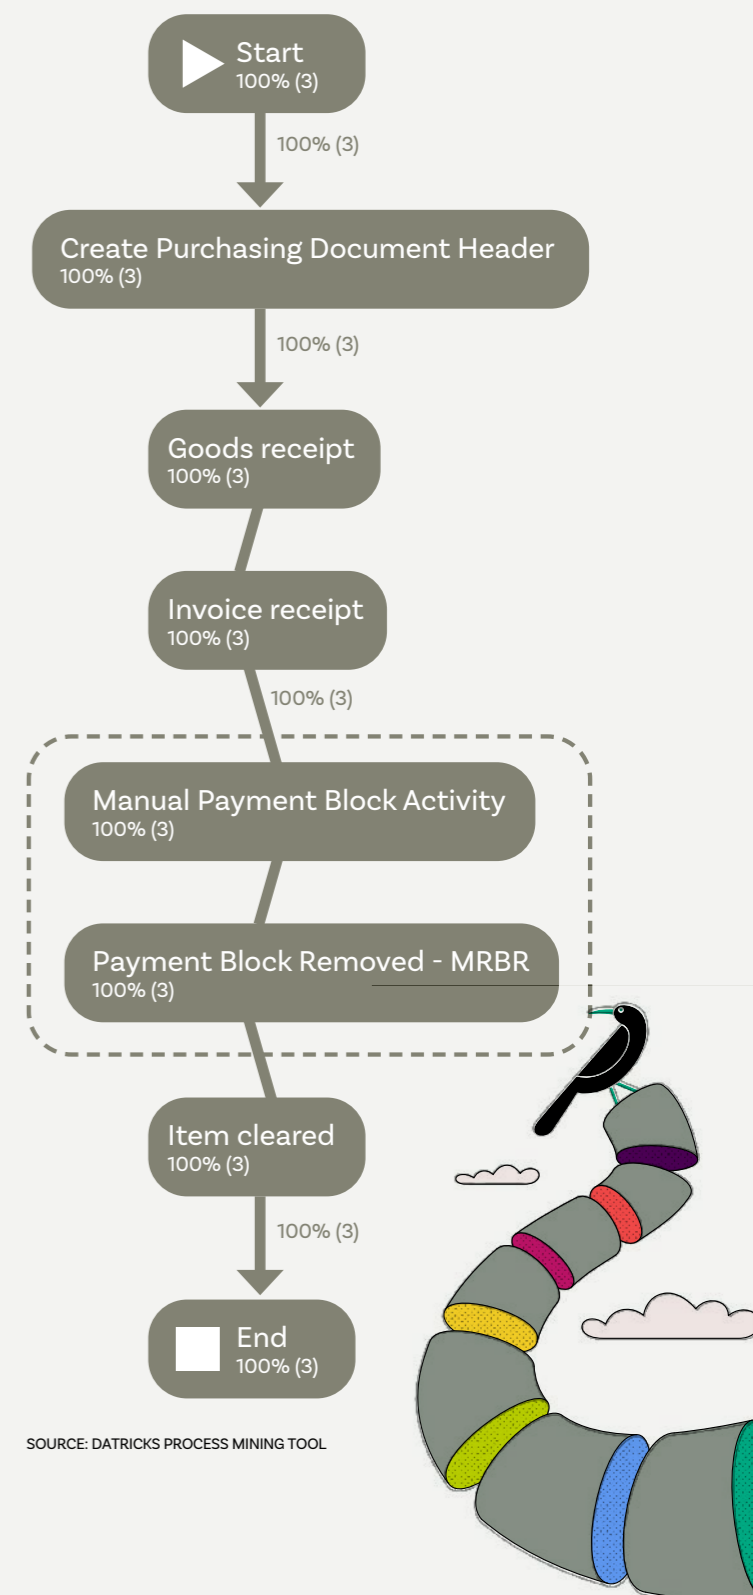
Start
100% (3)

100% (3)

Create Purchasing Document Header
100% (3)

100% (3)

Goods receipt
100% (3)

Invoice receipt
100% (3)

100% (3)

Manual Payment Block Activity
100% (3)

Payment Block Removed - MRBR
100% (3)

Item cleared
100% (3)

100% (3)

End
100% (3)

SOURCE: DATRICKS PROCESS MINING TOOL